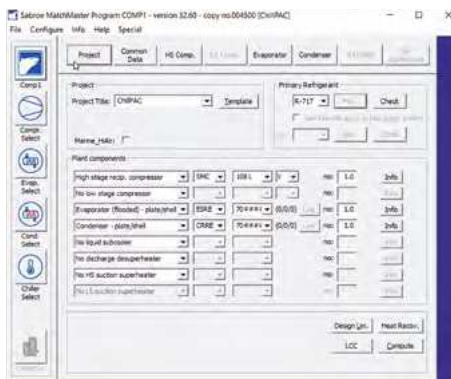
Sabroe MatchMaster Program COMP1 - version 32.60 - copy no.004500 [ChilPAC]

File Configure Info Help Special

Project | Common Data | HS Comp. | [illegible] | Evaporator | Condenser | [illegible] | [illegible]

Comp1

Comp. Select

Evap. Select

Cond. Select

Chiller Select

Project

Project Title: ChilPAC | Template

Marine_HAM: ☐

Primary Refrigerant

R-717 | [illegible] | Check

Plant components

| | | | | | |
|---|---|---|---|---|---|
| High stage recip. compressor | SMC | 108 L | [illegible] | no: 1.0 | Info |
| No low stage compressor | | | | no: | Info |
| Evaporator (flooded) - plate/shell | ESRE | 70#### | (0/0/0) | no: 1.0 | Info |
| Condenser - plate/shell | CRRE | 70#### | (0/0/0) | no: 1.0 | Info |
| No liquid subcooler | | | | no: | Info |
| No discharge desuperheater | | | | no: | Info |
| No HS suction superheater | | | | no: | Info |
| No LS suction superheater | | | | no: | Info |

Design Lim. | Heat Recov.

LCC | Compute